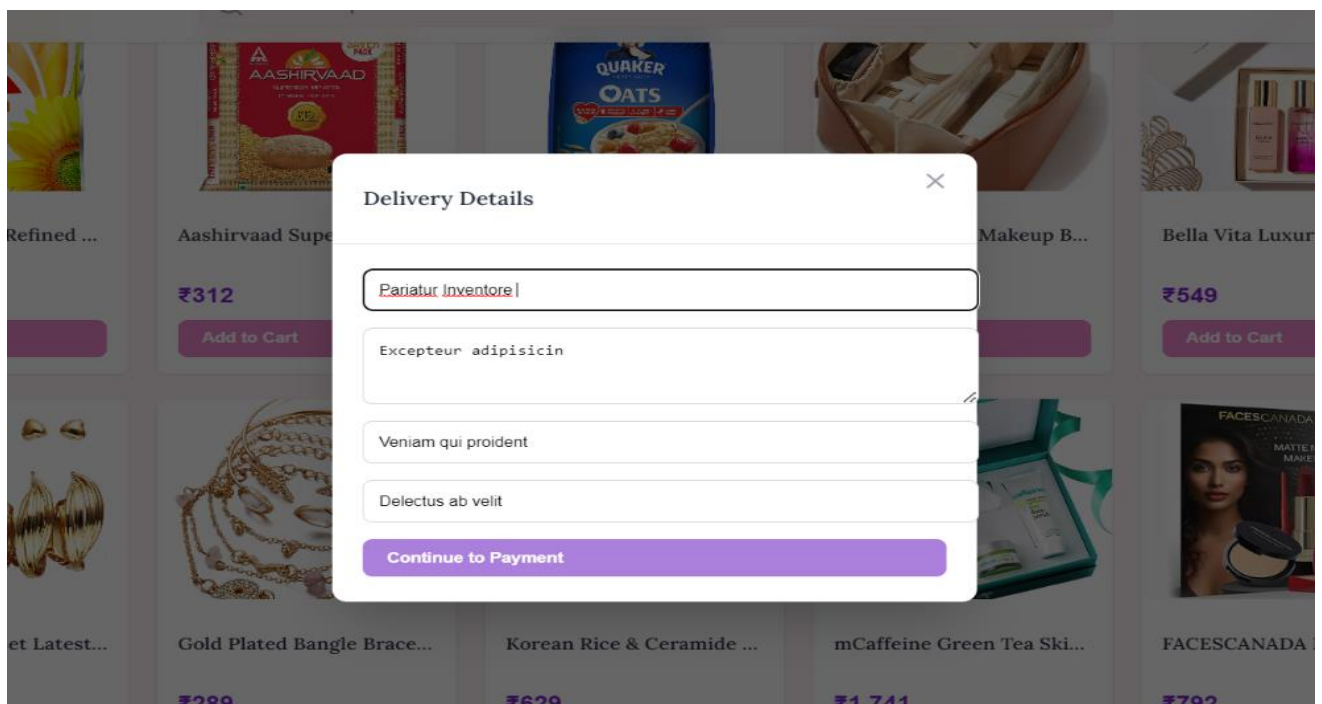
AASHIRVAAD

QUAKER OATS

Refined ...

Aashirvaad Supe

Makeup B...

Bella Vita Luxur

₹312

₹549

Add to Cart

Add to Cart

Delivery Details

×

Pariatur Inventore

Excepteur adipisicin

Veniam qui proident

Delectus ab velit

Continue to Payment

FACESCANADA

MATTE

et Latest...

Gold Plated Bangle Brace...

Korean Rice & Ceramide ...

mCaffeine Green Tea Ski...

FACESCANADA

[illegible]